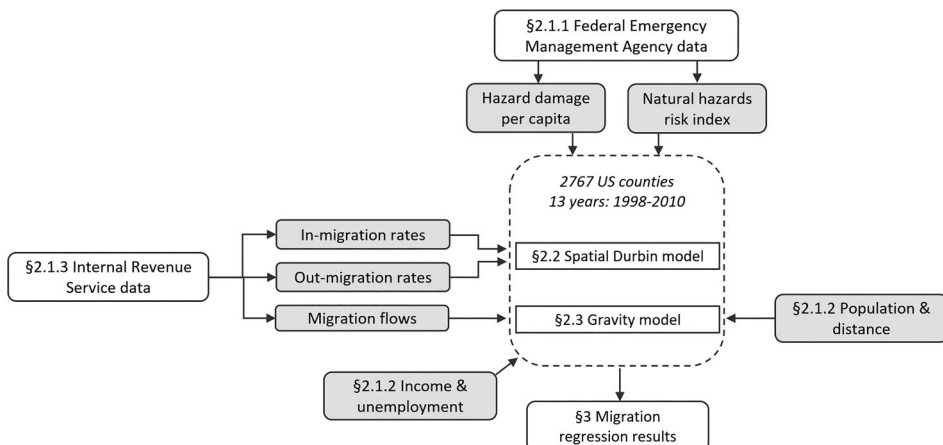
§2.1.1 Federal Emergency Management Agency data

Hazard damage per capita

Natural hazards risk index

§2.1.3 Internal Revenue Service data

In-migration rates

Out-migration rates

Migration flows

2767 US counties
13 years: 1998-2010

§2.2 Spatial Durbin model

§2.3 Gravity model

§2.1.2 Population & distance

§2.1.2 Income & unemployment

§3 Migration regression results